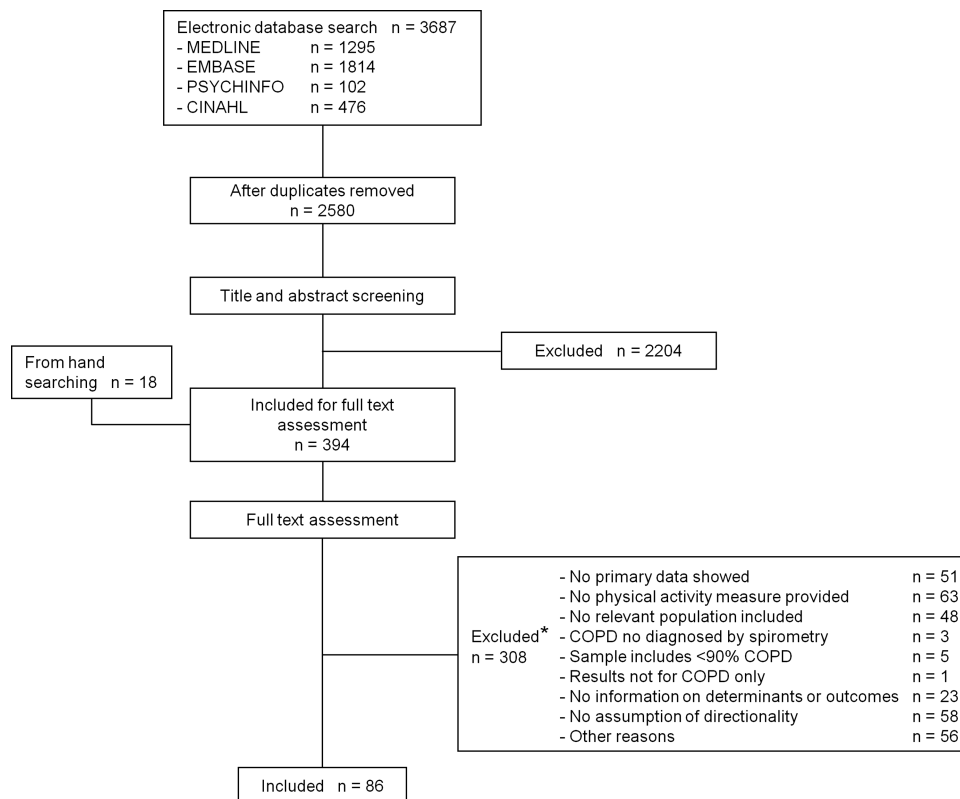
Electronic database search n = 3687
- MEDLINE n = 1295
- EMBASE n = 1814
- PSYCHINFO n = 102
- CINAHL n = 476

After duplicates removed
n = 2580

Title and abstract screening

Excluded n = 2204

From hand searching n = 18

Included for full text assessment
n = 394

Full text assessment

Excluded* n = 308
- No primary data showed n = 51
- No physical activity measure provided n = 63
- No relevant population included n = 48
- COPD no diagnosed by spirometry n = 3
- Sample includes <90% COPD n = 5
- Results not for COPD only n = 1
- No information on determinants or outcomes n = 23
- No assumption of directionality n = 58
- Other reasons n = 56

Included n = 86